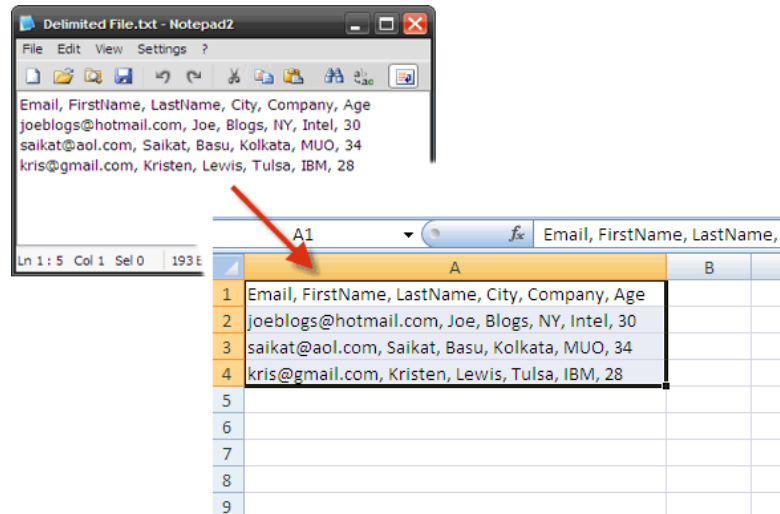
Delimited File.txt - Notepad2

File Edit View Settings ?

Email, FirstName, LastName, City, Company, Age
joeblogs@hotmail.com, Joe, Blogs, NY, Intel, 30
saikat@aol.com, Saikat, Basu, Kolkata, MUO, 34
kris@gmail.com, Kristen, Lewis, Tulsa, IBM, 28

Ln 1 : 5 Col 1 Sel 0 193 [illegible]

A1 $f_x$ Email, FirstName, LastName,

| | A | B |
|---|---|---|
| 1 | Email, FirstName, LastName, City, Company, Age | |
| 2 | joeblogs@hotmail.com, Joe, Blogs, NY, Intel, 30 | |
| 3 | saikat@aol.com, Saikat, Basu, Kolkata, MUO, 34 | |
| 4 | kris@gmail.com, Kristen, Lewis, Tulsa, IBM, 28 | |
| 5 | | |
| 6 | | |
| 7 | | |
| 8 | | |
| 9 | | |